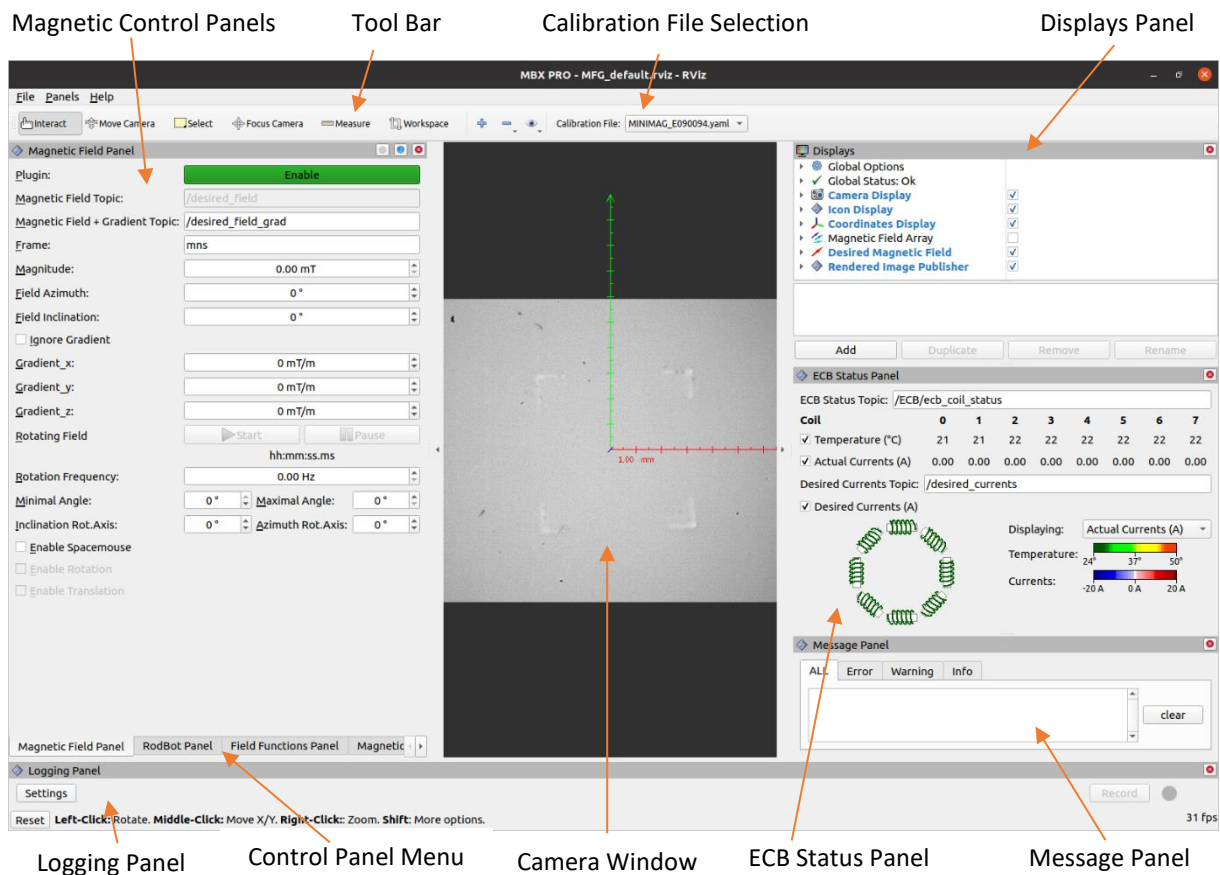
Magnetic Control Panels
Tool Bar
Calibration File Selection
Displays Panel

MBX PRO - MFG_default.rviz - RViz

File Panels Help

Interact  Move Camera  Select  Focus Camera  Measure  Workspace  Calibration File: MINIMAG_E090094.yaml

Magnetic Field Panel

Plugin: Enable
Magnetic Field Topic: /desired_field
Magnetic Field + Gradient Topic: /desired_field_grad
Frame: mns
Magnitude: 0.00 mT
Field Azimuth: 0°
Field Inclination: 0°
Ignore Gradient
Gradient_x: 0 mT/m
Gradient_y: 0 mT/m
Gradient_z: 0 mT/m
Rotating Field Start Pause
hh:mm:ss.ms
Rotation Frequency: 0.00 Hz
Minimal Angle: 0° Maximal Angle: 0°
Inclination Rot.Axis: 0° Azimuth Rot.Axis: 0°
Enable Spacemouse
Enable Rotation
Enable Translation

Magnetic Field Panel | RodBot Panel | Field Functions Panel | Magnetic

1.00 mm

Displays
Global Options
Global Status: Ok
Camera Display
Icon Display
Coordinates Display
Magnetic Field Array
Desired Magnetic Field
Rendered Image Publisher

Add  Duplicate  Remove  Rename

ECB Status Panel
ECB Status Topic: /ECB/ecb_coil_status

| Coil | 0 | 1 | 2 | 3 | 4 | 5 | 6 | 7 |
|---|---|---|---|---|---|---|---|---|
| Temperature (°C) | 21 | 21 | 22 | 22 | 22 | 22 | 22 | 22 |
| Actual Currents (A) | 0.00 | 0.00 | 0.00 | 0.00 | 0.00 | 0.00 | 0.00 | 0.00 |

Desired Currents Topic: /desired_currents
Desired Currents (A)
Displaying: Actual Currents (A)
Temperature: 24° 37° 50°
Currents: -20 A 0 A 20 A

Message Panel
ALL  Error  Warning  Info
clear

Logging Panel
Settings
Record
Reset  Left-Click: Rotate. Middle-Click: Move X/Y. Right-Click:: Zoom. Shift: More options.
31 fps

Logging Panel
Control Panel Menu
Camera Window
ECB Status Panel
Message Panel